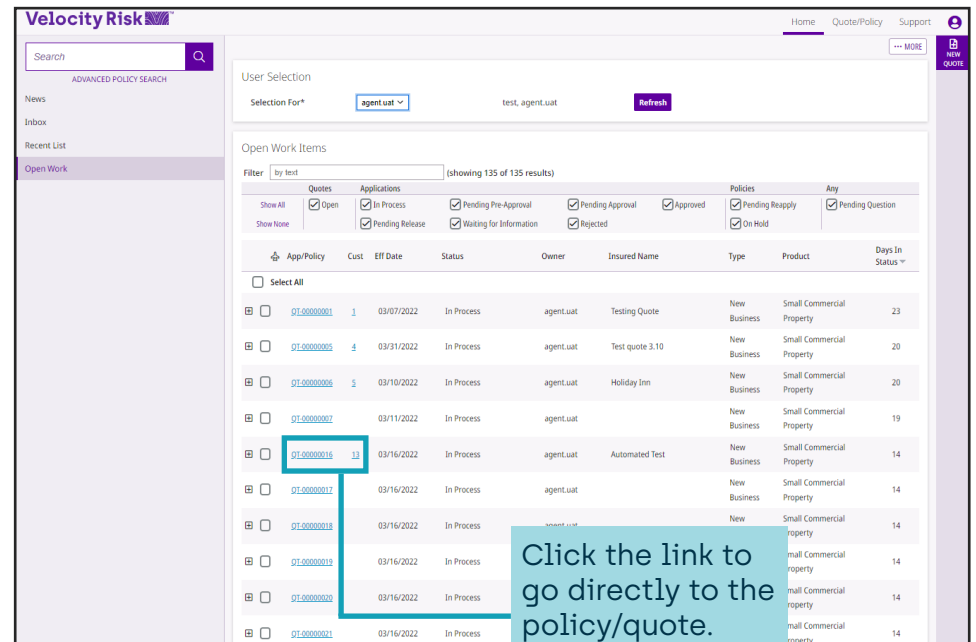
Velocity Risk

Home Quote/Policy Support

NEW QUOTE

Search

ADVANCED POLICY SEARCH

News
Inbox
Recent List
Open Work

··· MORE

User Selection

Selection For* agent.uat test, agent.uat Refresh

Open Work Items

Filter by text (showing 135 of 135 results)

Quotes Applications Policies Any

Show All Open In Process Pending Pre-Approval Pending Approval Approved Pending Reapply Pending Question
Show None Pending Release Waiting for Information Rejected On Hold

| App/Policy | Cust | Eff Date | Status | Owner | Insured Name | Type | Product | Days In Status |
|---|---|---|---|---|---|---|---|---|
| Select All | | | | | | | | |
| QT-00000001 | 1 | 03/07/2022 | In Process | agent.uat | Testing Quote | New Business | Small Commercial Property | 23 |
| QT-00000005 | 4 | 03/31/2022 | In Process | agent.uat | Test quote 3.10 | New Business | Small Commercial Property | 20 |
| QT-00000006 | 5 | 03/10/2022 | In Process | agent.uat | Holiday Inn | New Business | Small Commercial Property | 20 |
| QT-00000007 | | 03/11/2022 | In Process | agent.uat | | New Business | Small Commercial Property | 19 |
| QT-00000016 | 13 | 03/16/2022 | In Process | agent.uat | Automated Test | New Business | Small Commercial Property | 14 |
| QT-00000017 | | 03/16/2022 | In Process | agent.uat | | New Business | Small Commercial Property | 14 |
| QT-00000018 | | 03/16/2022 | In Process | agent.uat | | New | Small Commercial Property | 14 |
| QT-00000019 | | 03/16/2022 | In Process | | | | Small Commercial Property | 14 |
| QT-00000020 | | 03/16/2022 | In Process | | | | Small Commercial Property | 14 |
| QT-00000021 | | 03/16/2022 | In Process | | | | Small Commercial Property | 14 |

Click the link to go directly to the policy/quote.